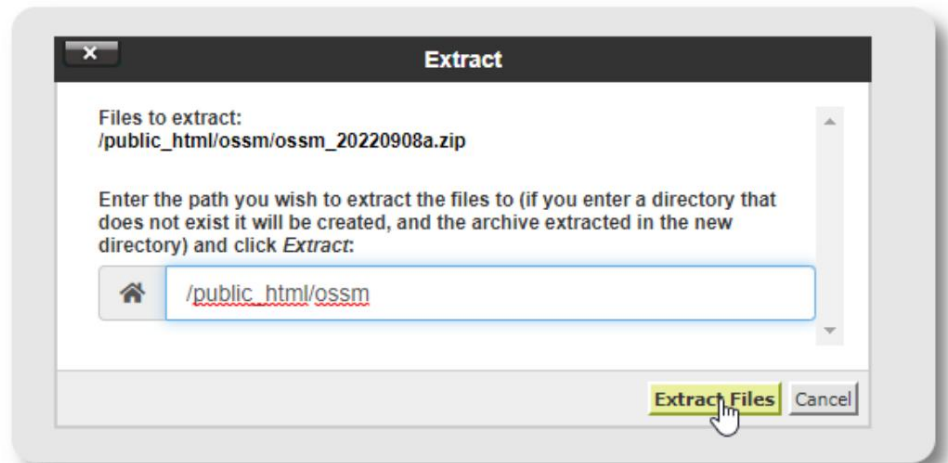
×

Extract

Files to extract:
/public_html/ossm/ossm_20220908a.zip

Enter the path you wish to extract the files to (if you enter a directory that does not exist it will be created, and the archive extracted in the new directory) and click *Extract*:

/public_html/ossm

Extract Files Cancel